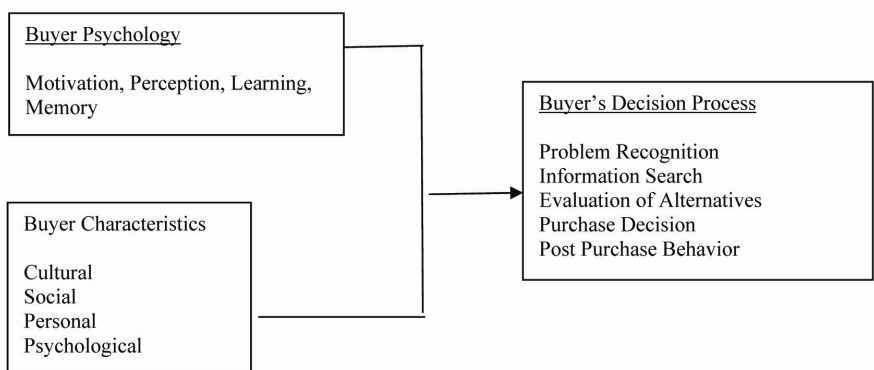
Buyer Psychology

Motivation, Perception, Learning, Memory

Buyer Characteristics

Cultural
Social
Personal
Psychological

Buyer's Decision Process

Problem Recognition
Information Search
Evaluation of Alternatives
Purchase Decision
Post Purchase Behavior